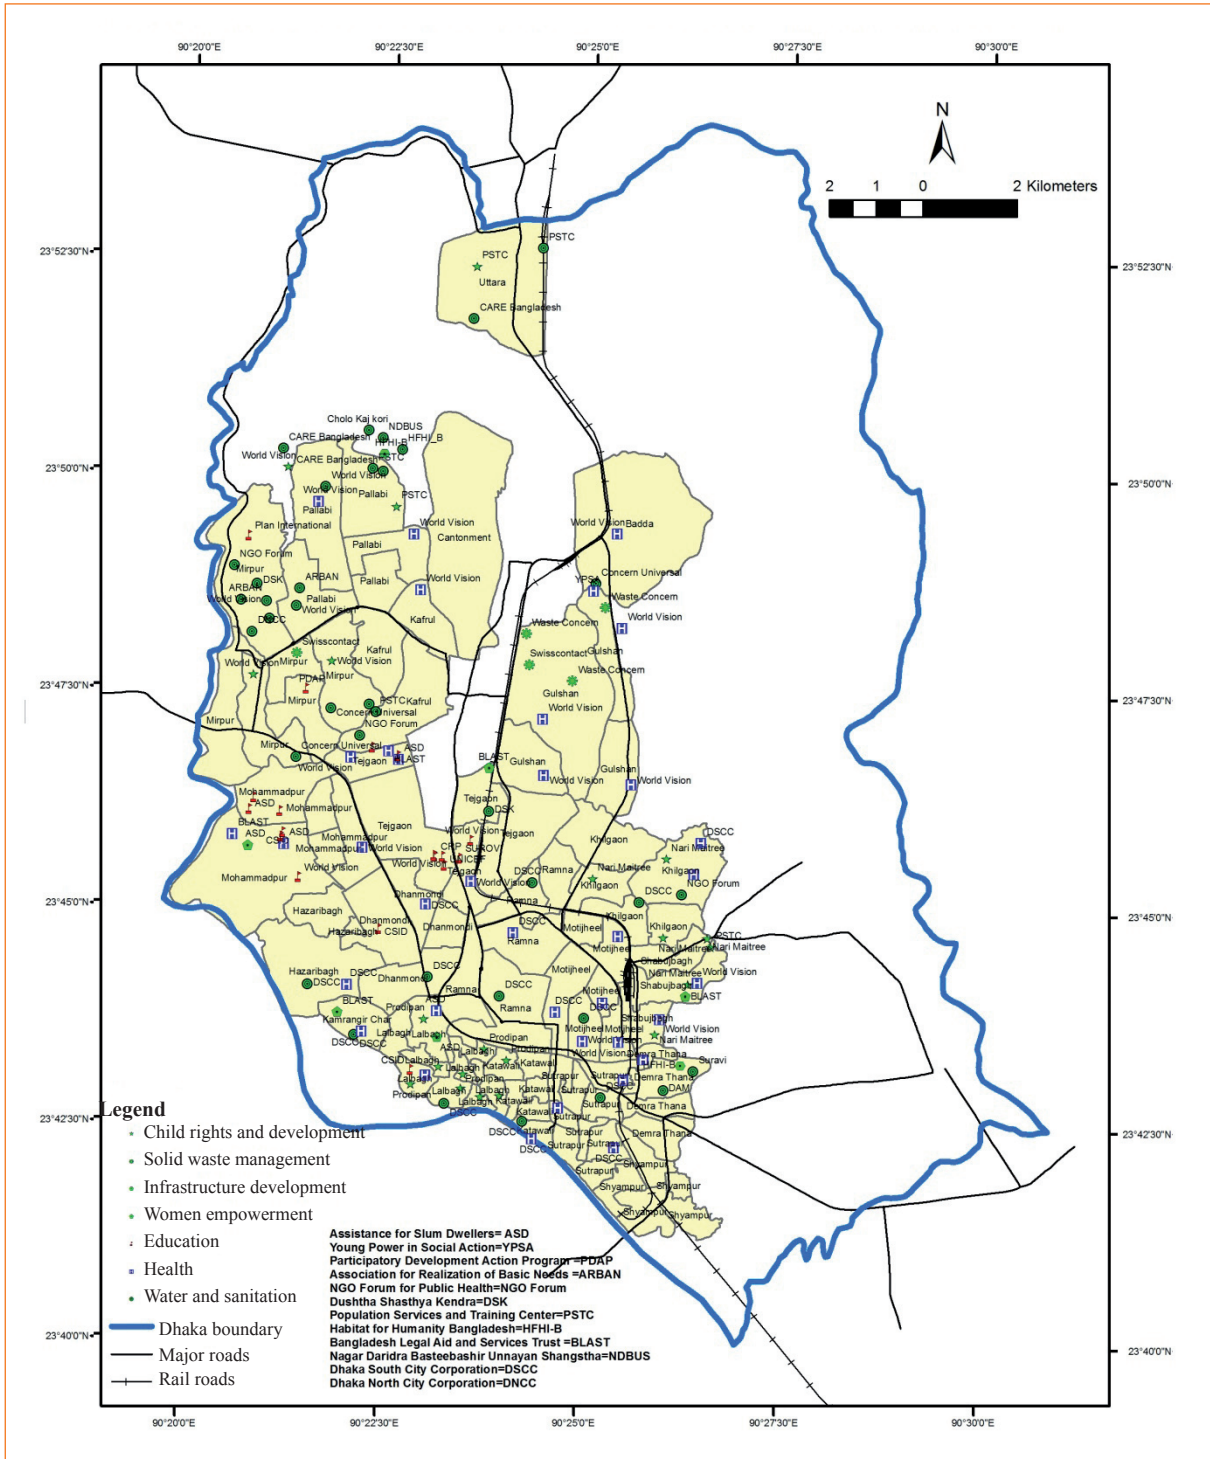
90°20'0"E 90°22'30"E 90°25'0"E 90°27'30"E 90°30'0"E

N

2 1 0 2 Kilometers

23°52'30"N 23°50'0"N 23°47'30"N 23°45'0"N 23°42'30"N 23°40'0"N

PSTC
PSTC
Uttara
CARE Bangladesh

Cholo Kaj kori
NDBUS
CARE Bangladesh
HFHI-B
HFHI_B
World Vision
CARE Bangladesh
PSTC
World Vision
World Vision
Pallabi
PSTC
Pallabi
World Vision
Cantonment
Plan International
World Vision
Badda
NGO Forum
Mirpur
Pallabi
DSK
ARBAN
Pallabi
World Vision
Concern Universal
ARBAN
World Vision
YPSA
Waste Concern
Pallabi
World Vision
DSCC
Kafrul
World Vision
Waste Concern
Swisscontact
Kafrul
Swisscontact
Gulshan
World Vision
Mirpur
World Vision
Waste Concern
PDAP
Mirpur
Gulshan
Mirpur
PSTC
Kafrul
World Vision
Concern Universal
NGO Forum
Mirpur
Mirpur
Concern Universal
ASD
BLAST
Gulshan
Tejgaon
BLAST
World Vision
Gulshan
World Vision
World Vision
Mohammadpur
ASD
Mohammadpur
Tejgaon
DSK
BLAST
ASD
Tejgaon
World Vision
Tejgaon
DSCC
ASD
CSID
Mohammadpur
World Vision
Khilgaon
Mohammadpur
CRP
SUROVI
Nari Maitree
Mohammadpur
World Vision
UNICEF
Nari Maitree
Khilgaon
World Vision
Tejgaon
DSCC
Ramna
World Vision
Khilgaon
NGO Forum
Dhanmondi
DSCC
Ramna
DSCC
Hazaribagh
Dhanmondi
Khilgaon
Hazaribagh
CSID
Dhanmondi
DSCC
Motijheel
Khilgaon
PSTC
Ramna
Motijheel
Nari Maitree
Nari Maitree
Shabujbagh
Hazaribagh
DSCC
Nari Maitree
World Vision
DSCC
Dhanmondi
DSCC
Motijheel
Shabujbagh
BLAST
Ramna
Motijheel
BLAST
Prodipan
ASD
DSCC
Ramna
DSCC
Kamrangir Char
Shabujbagh
Lalbagh
Lalbagh
Motijheel
Motijheel
World Vision
DSCC
DSCC
Prodipan
World Vision
Nari Maitree
Lalbagh
ASD
World Vision
Demra Thana
CSID
Lalbagh
Katawali
HFHI-B
Suravi
Lalbagh
Lalbagh
Prodipan
Sutrapur
Demra Thana
Lalbagh
Katawali
Sutrapur
DAM
Prodipan
Lalbagh
Katawali
Sutrapur
Demra Thana
DSCC
Katawali
Sutrapur
DSCC
Katawali
Sutrapur
Demra Thana
DSCC
Sutrapur
Sutrapur
DSCC
Shyampur
Sutrapur
Shyampur
Shyampur
Shyampur
Shyampur

Legend
Child rights and development
Solid waste management
Infrastructure development
Women empowerment
Education
Health
Water and sanitation
Dhaka boundary
Major roads
Rail roads

Assistance for Slum Dwellers= ASD
Young Power in Social Action=YPSA
Participatory Development Action Program =PDAP
Association for Realization of Basic Needs =ARBAN
NGO Forum for Public Health=NGO Forum
Dushtha Shasthya Kendra=DSK
Population Services and Training Center=PSTC
Habitat for Humanity Bangladesh=HFHI-B
Bangladesh Legal Aid and Services Trust =BLAST
Nagar Daridra Basteebashir Unnayan Shangstha=NDBUS
Dhaka South City Corporation=DSCC
Dhaka North City Corporation=DNCC

90°20'0"E 90°22'30"E 90°25'0"E 90°27'30"E 90°30'0"E